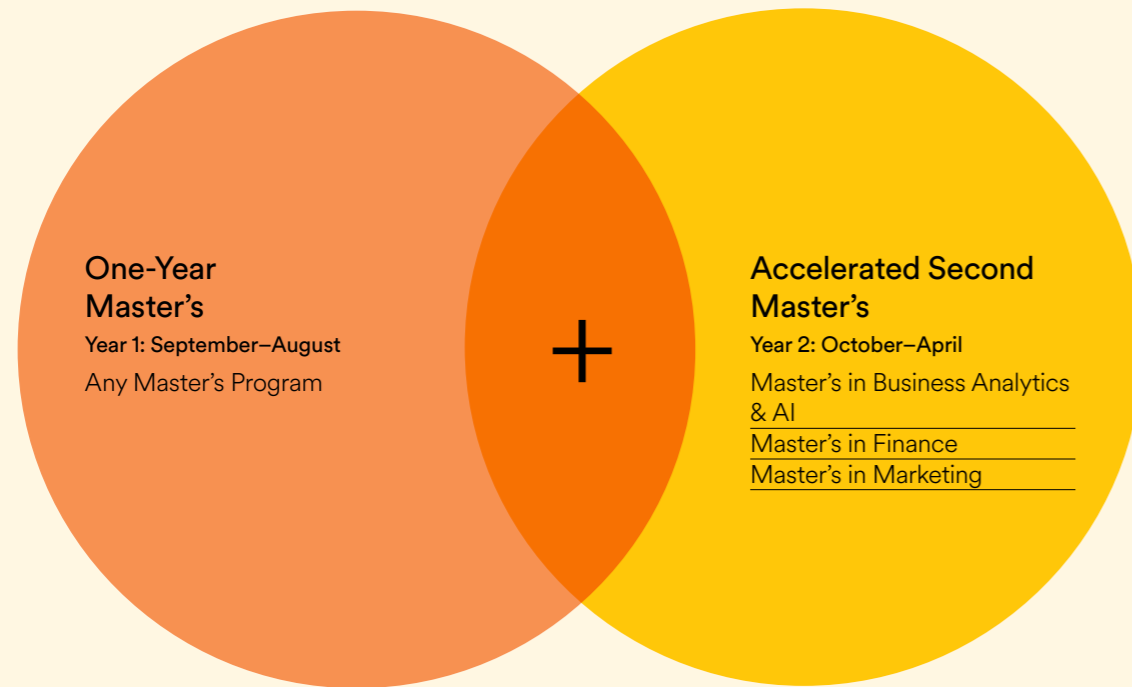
One-Year Master’s

Year 1: September–August

Any Master’s Program

+

Accelerated Second Master’s

Year 2: October–April

Master’s in Business Analytics & AI

Master’s in Finance

Master’s in Marketing